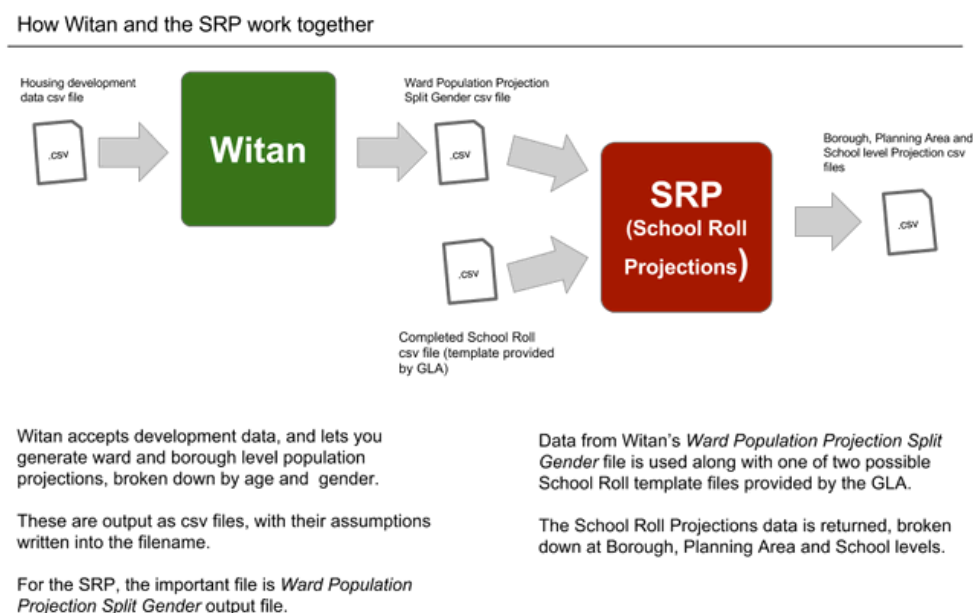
How Witan and the SRP work together

Housing development data csv file

.csv

Witan

Ward Population Projection Split Gender csv file

.csv

.csv

SRP (School Roll Projections)

Borough, Planning Area and School level Projection csv files

.csv

Completed School Roll csv file (template provided by GLA)

Witan accepts development data, and lets you generate ward and borough level population projections, broken down by age and gender.

These are output as csv files, with their assumptions written into the filename.

For the SRP, the important file is *Ward Population Projection Split Gender* output file.

Data from Witan's *Ward Population Projection Split Gender* file is used along with one of two possible School Roll template files provided by the GLA.

The School Roll Projections data is returned, broken down at Borough, Planning Area and School levels.